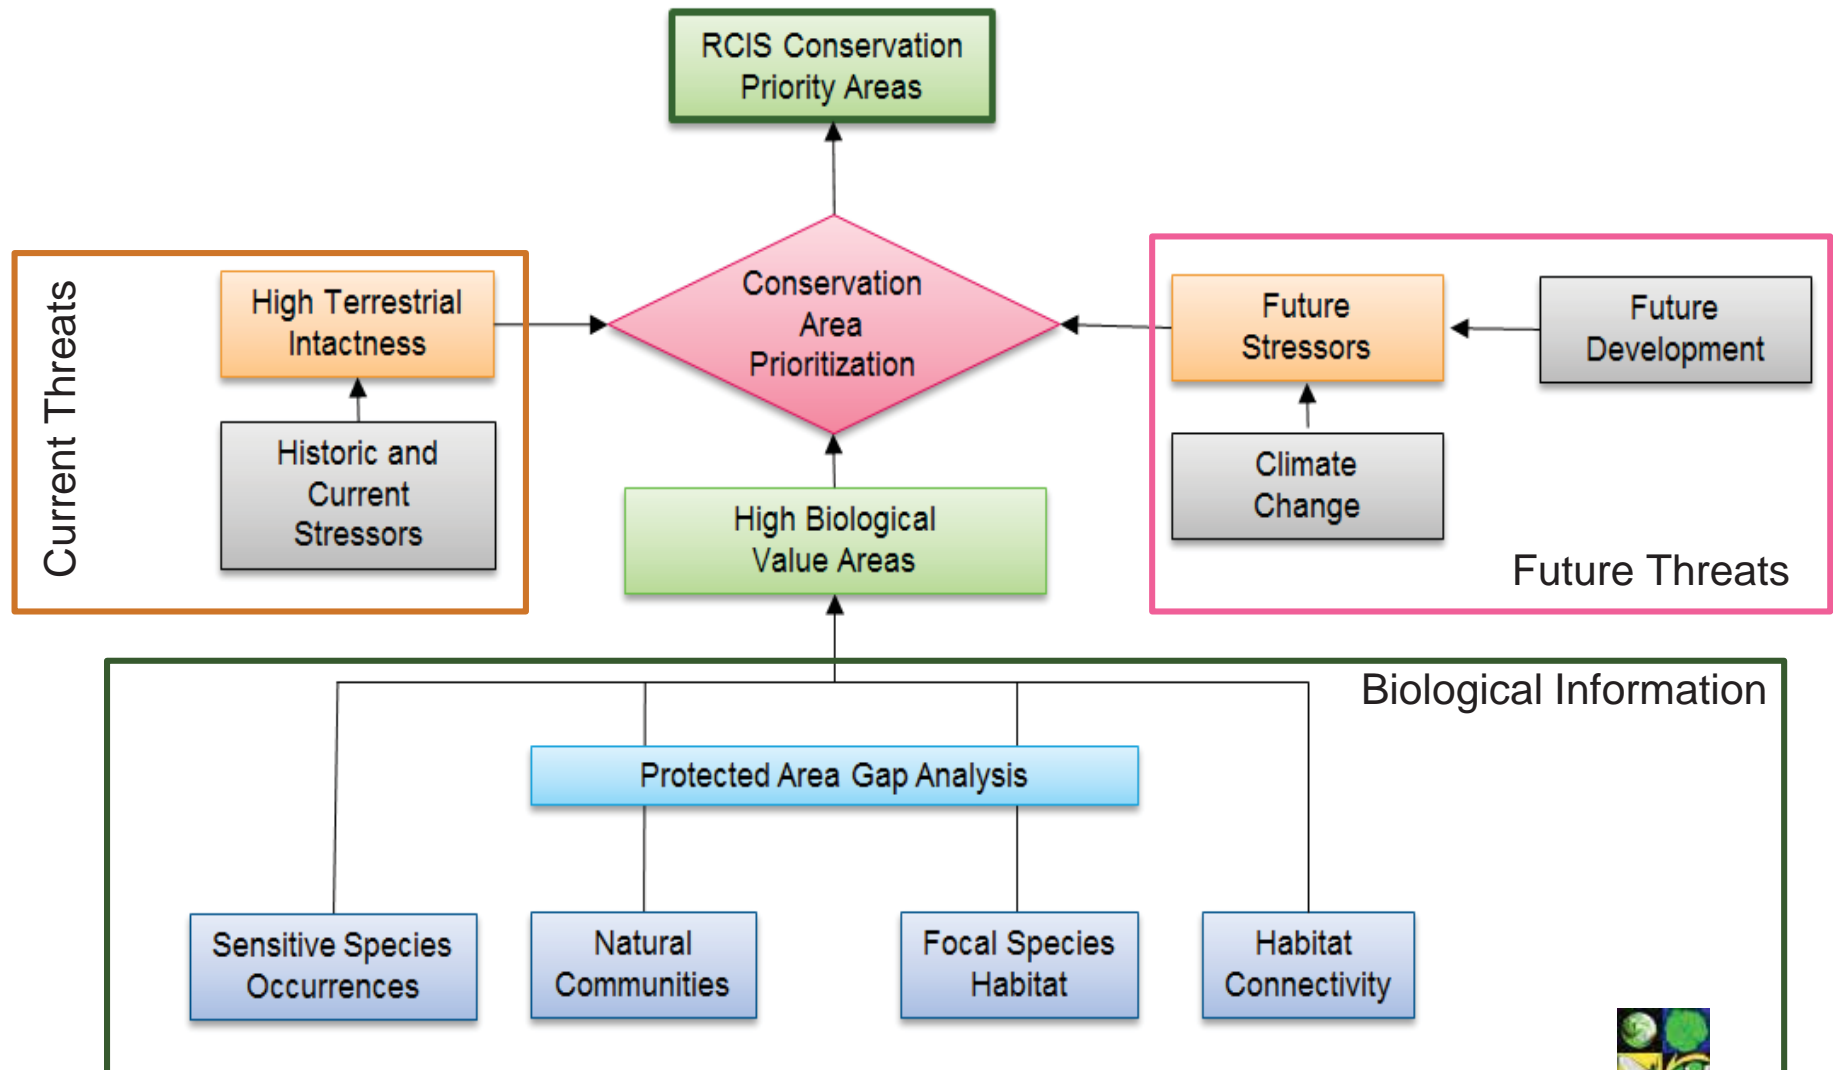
RCIS Conservation Priority Areas

Current Threats

High Terrestrial Intactness

Historic and Current Stressors

Conservation Area Prioritization

High Biological Value Areas

Future Stressors

Future Development

Climate Change

Future Threats

Biological Information

Protected Area Gap Analysis

Sensitive Species Occurrences

Natural Communities

Focal Species Habitat

Habitat Connectivity